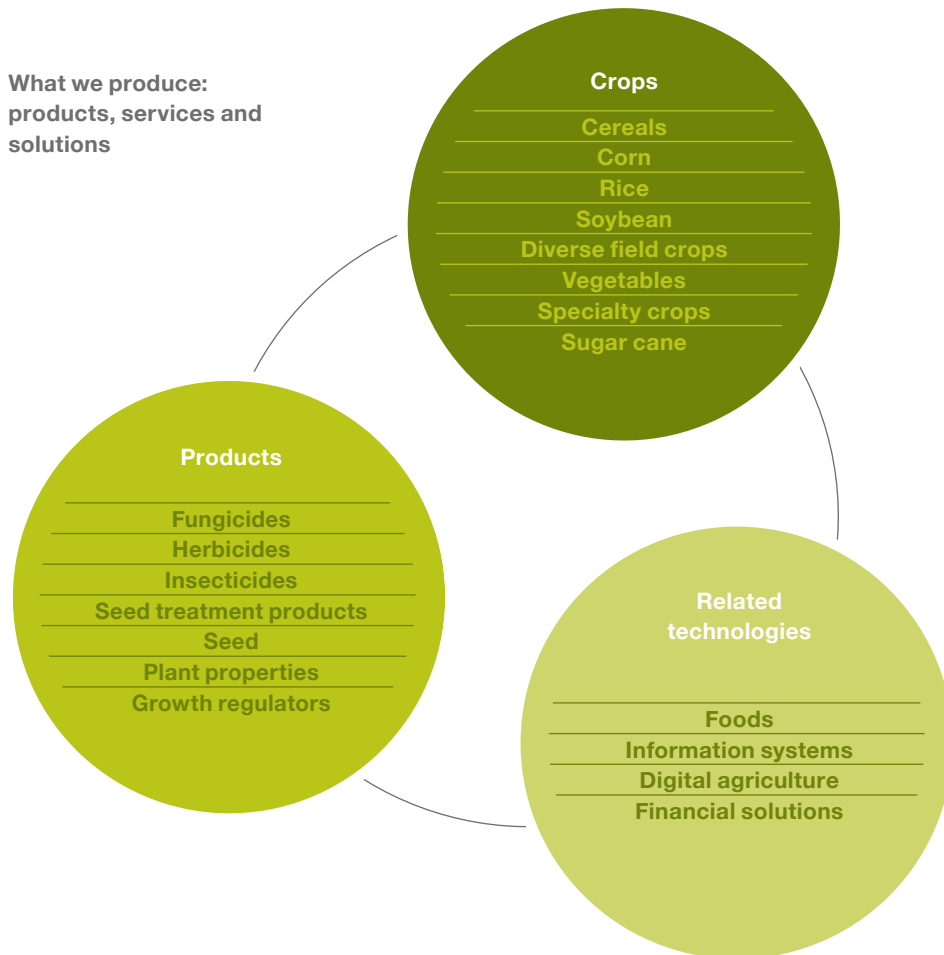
What we produce: products, services and solutions

Crops

Cereals
Corn
Rice
Soybean
Diverse field crops
Vegetables
Specialty crops
Sugar cane

Products

Fungicides
Herbicides
Insecticides
Seed treatment products
Seed
Plant properties
Growth regulators

Related technologies

Foods
Information systems
Digital agriculture
Financial solutions